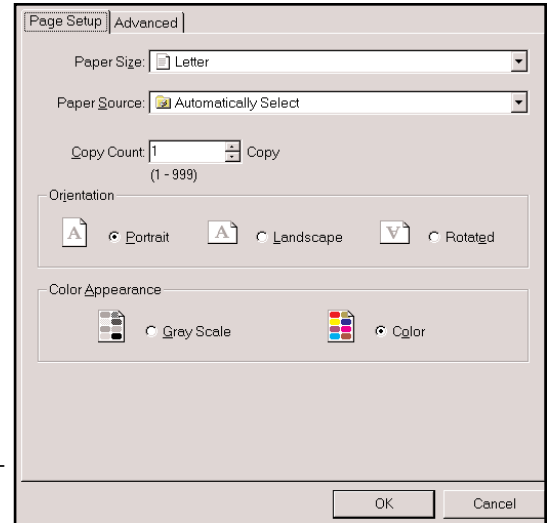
Page Setup | Advanced

Paper Size: Letter

Paper Source: Automatically Select

Copy Count: 1 Copy
(1 - 999)

Orientation

A Portrait A Landscape A Rotated

Color Appearance

Gray Scale Color

OK Cancel